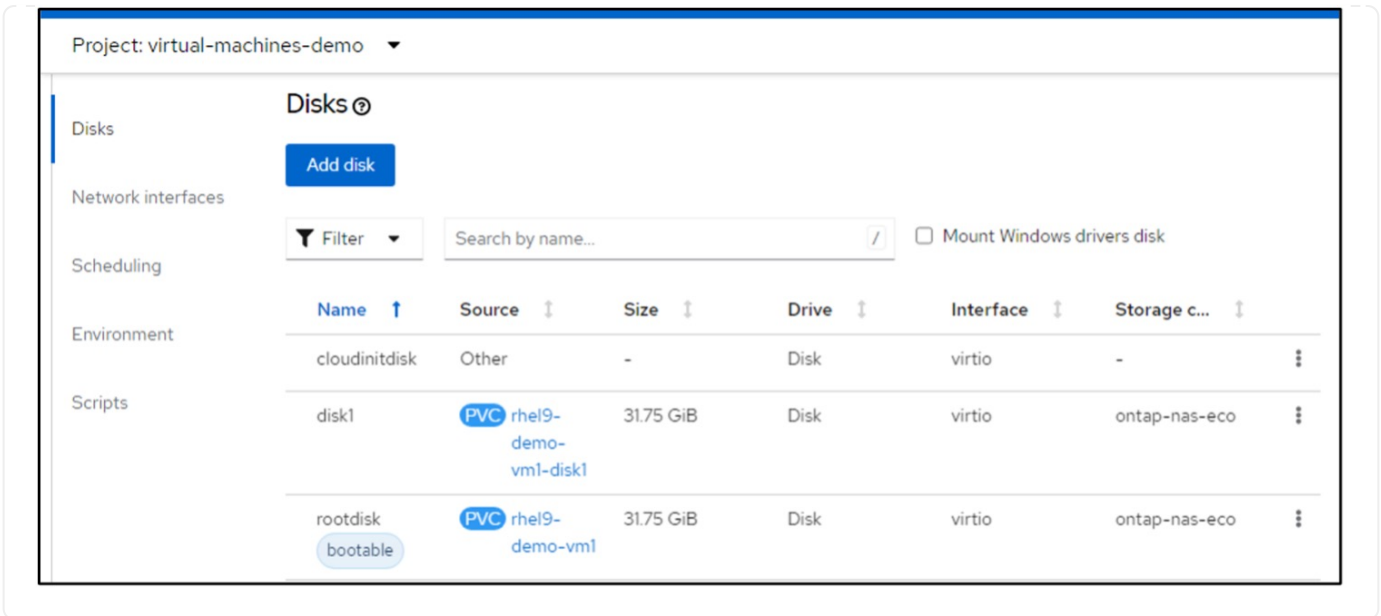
Project: virtual-machines-demo

Disks
Network interfaces
Scheduling
Environment
Scripts

Disks

Add disk

Filter

Search by name...

/

Mount Windows drivers disk

| Name | Source | Size | Drive | Interface | Storage c... |
|---|---|---|---|---|---|
| cloudinitdisk | Other | - | Disk | virtio | - |
| disk1 | PVC rhel9-demo-vm1-disk1 | 31.75 GiB | Disk | virtio | ontap-nas-eco |
| rootdisk bootable | PVC rhel9-demo-vm1 | 31.75 GiB | Disk | virtio | ontap-nas-eco |